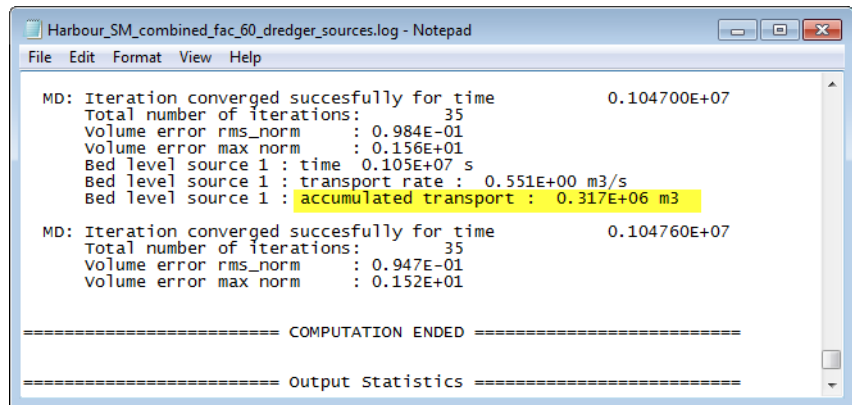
Harbour_SM_combined_fac_60_dredger_sources.log - Notepad

File Edit Format View Help

MD: Iteration converged succesfully for time 0.104700E+07
Total number of iterations: 35
Volume error rms_norm : 0.984E-01
Volume error max norm : 0.156E+01
Bed level source 1 : time 0.105E+07 s
Bed level source 1 : transport rate : 0.551E+00 m3/s
Bed level source 1 : accumulated transport : 0.317E+06 m3

MD: Iteration converged succesfully for time 0.104760E+07
Total number of iterations: 35
Volume error rms_norm : 0.947E-01
Volume error max norm : 0.152E+01

======================== COMPUTATION ENDED ========================

======================== Output Statistics ========================